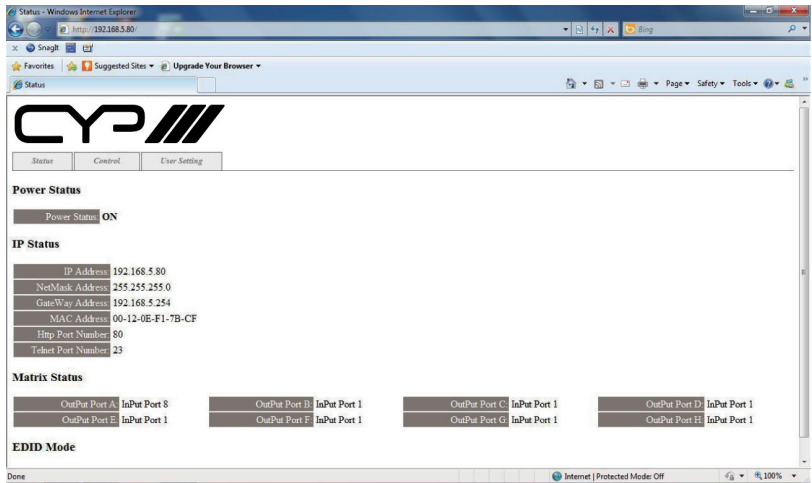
Status - Windows Internet Explorer

http://192.168.5.80/

Bing

Snagit

Favorites | Suggested Sites ▾ | Upgrade Your Browser ▾

Status

Page ▾ Safety ▾ Tools ▾

CYP

Status | Control | User Setting

**Power Status**

Power Status: ON

**IP Status**

| | |
|---|---|
| IP Address: | 192.168.5.80 |
| NetMask Address: | 255.255.255.0 |
| GateWay Address: | 192.168.5.254 |
| MAC Address: | 00-12-0E-F1-7B-CF |
| Http Port Number: | 80 |
| Telnet Port Number: | 23 |

**Matrix Status**

| | | | | | | | |
|---|---|---|---|---|---|---|---|
| OutPut Port A: | InPut Port 8 | OutPut Port B: | InPut Port 1 | OutPut Port C: | InPut Port 1 | OutPut Port D: | InPut Port 1 |
| OutPut Port E: | InPut Port 1 | OutPut Port F: | InPut Port 1 | OutPut Port G: | InPut Port 1 | OutPut Port H: | InPut Port 1 |

**EDID Mode**

Done

Internet | Protected Mode: Off

100%